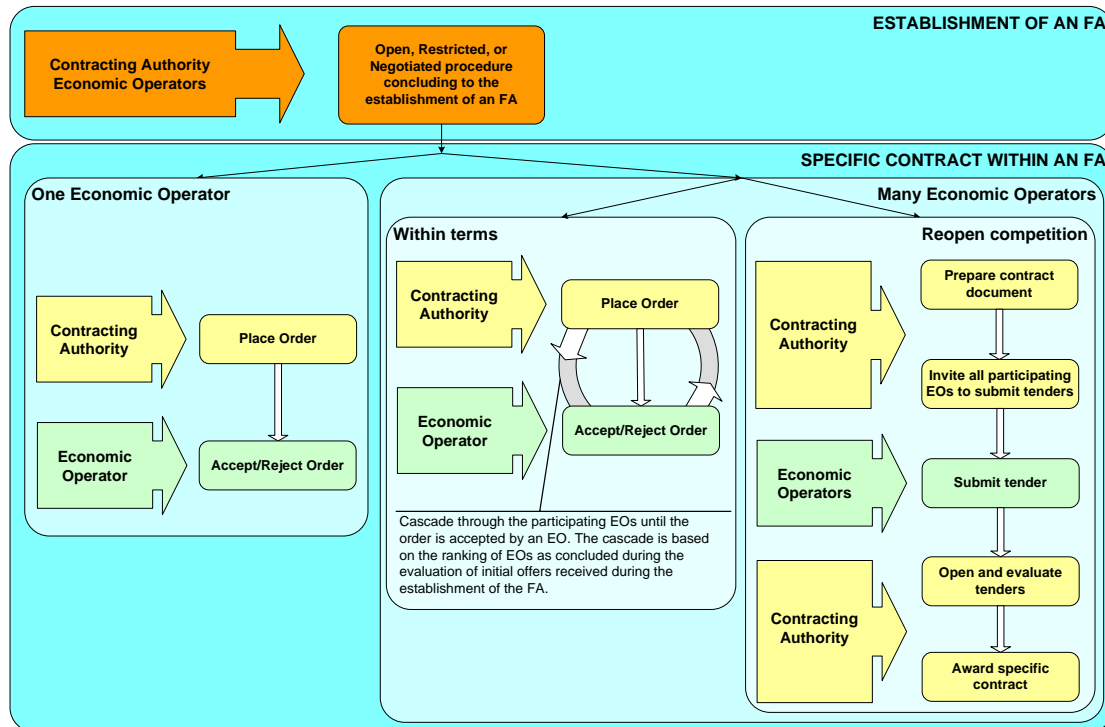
ESTABLISHMENT OF AN FA

Contracting Authority
Economic Operators

Open, Restricted, or Negotiated procedure concluding to the establishment of an FA

SPECIFIC CONTRACT WITHIN AN FA

One Economic Operator

Contracting Authority

Place Order

Economic Operator

Accept/Reject Order

Many Economic Operators

Within terms

Contracting Authority

Place Order

Economic Operator

Accept/Reject Order

Cascade through the participating EOs until the order is accepted by an EO. The cascade is based on the ranking of EOs as concluded during the evaluation of initial offers received during the establishment of the FA.

Reopen competition

Contracting Authority

Prepare contract document

Invite all participating EOs to submit tenders

Economic Operators

Submit tender

Contracting Authority

Open and evaluate tenders

Award specific contract